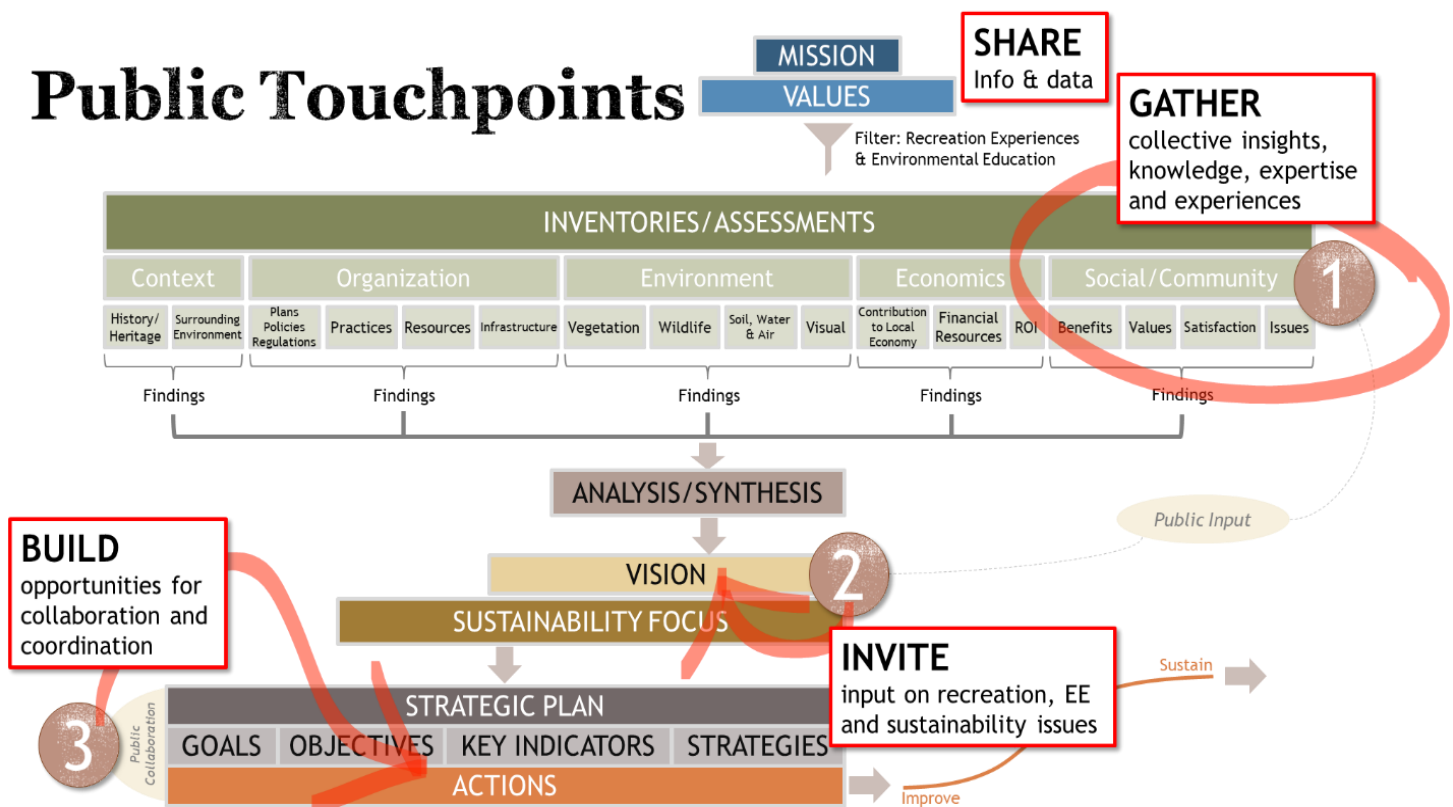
Public Touchpoints

MISSION
VALUES

SHARE
Info & data

GATHER
collective insights, knowledge, expertise and experiences

Filter: Recreation Experiences & Environmental Education

INVENTORIES/ASSESSMENTS

| Context | | Organization | | | | Environment | | | | Economics | | | Social/Community | | | |
|---|---|---|---|---|---|---|---|---|---|---|---|---|---|---|---|---|
| History/ Heritage | Surrounding Environment | Plans Policies Regulations | Practices | Resources | Infrastructure | Vegetation | Wildlife | Soil, Water & Air | Visual | Contribution to Local Economy | Financial Resources | ROI | Benefits | Values | Satisfaction | Issues |

1

Findings
Findings
Findings
Findings
Findings

ANALYSIS/SYNTHESIS

Public Input

BUILD
opportunities for collaboration and coordination

VISION

2

SUSTAINABILITY FOCUS

INVITE
input on recreation, EE and sustainability issues

Sustain

3

Public Collaboration

STRATEGIC PLAN
GOALS
OBJECTIVES
KEY INDICATORS
STRATEGIES
ACTIONS

Improve